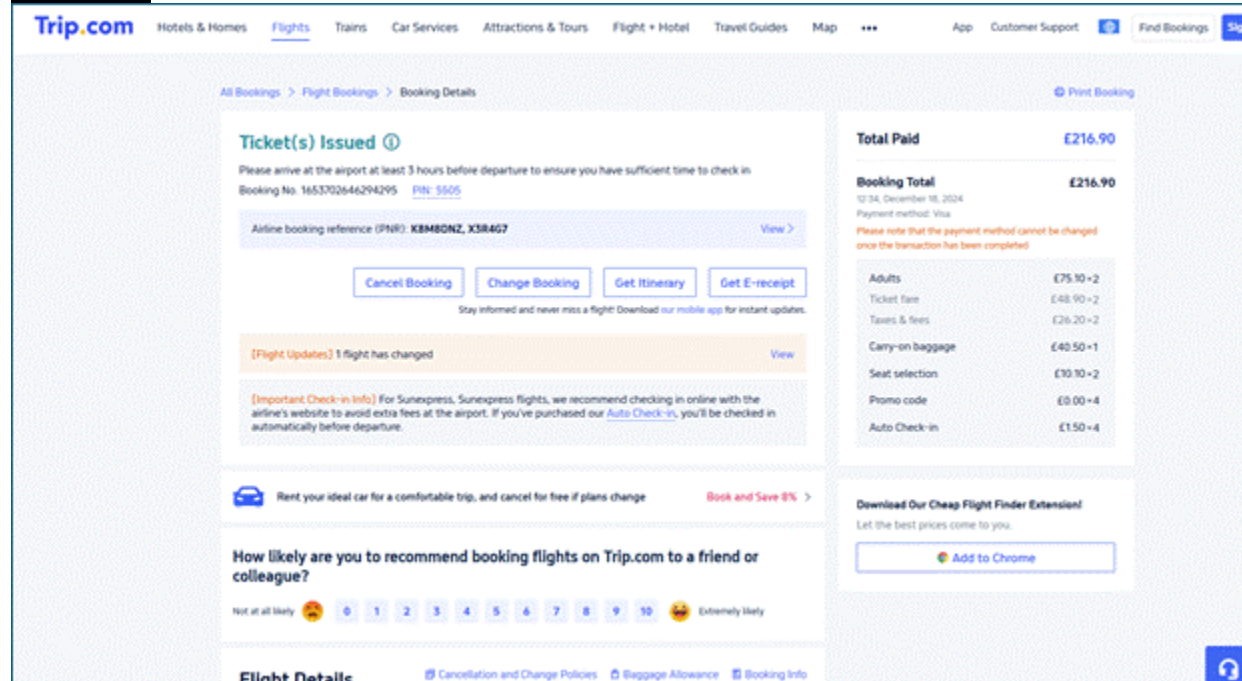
Trip.com Hotels & Homes Flights Trains Car Services Attractions & Tours Flight + Hotel Travel Guides Map ••• App Customer Support Find Bookings Sig

All Bookings > Flight Bookings > Booking Details

Print Booking

Ticket(s) Issued

Please arrive at the airport at least 3 hours before departure to ensure you have sufficient time to check in

Booking No. 1653702646294295 PIN: 5505

Airline booking reference (PNR): K8M8DNZ, X3R4G7 View >

Cancel Booking Change Booking Get Itinerary Get E-receipt

Stay informed and never miss a flight! Download our mobile app for instant updates.

[Flight Updates] 1 flight has changed View

[Important Check-in Info] For Sunexpress, Sunexpress flights, we recommend checking in online with the airline's website to avoid extra fees at the airport. If you've purchased our Auto Check-in, you'll be checked in automatically before departure.

Rent your ideal car for a comfortable trip, and cancel for free if plans change Book and Save 8% >

How likely are you to recommend booking flights on Trip.com to a friend or colleague?

Not at all likely 0 1 2 3 4 5 6 7 8 9 10 Extremely likely

Flight Details Cancellation and Change Policies Baggage Allowance Booking Info

Total Paid £216.90

Booking Total £216.90

12:34, December 18, 2024

Payment method: Visa

Please note that the payment method cannot be changed once the transaction has been completed

| | |
|---|---|
| Adults | £75.10×2 |
| Ticket fare | £48.90×2 |
| Taxes & fees | £26.20×2 |
| Carry-on baggage | £40.50×1 |
| Seat selection | £10.10×2 |
| Promo code | £0.00×4 |
| Auto Check-in | £1.50×4 |

Download Our Cheap Flight Finder Extension!

Let the best prices come to you.

Add to Chrome